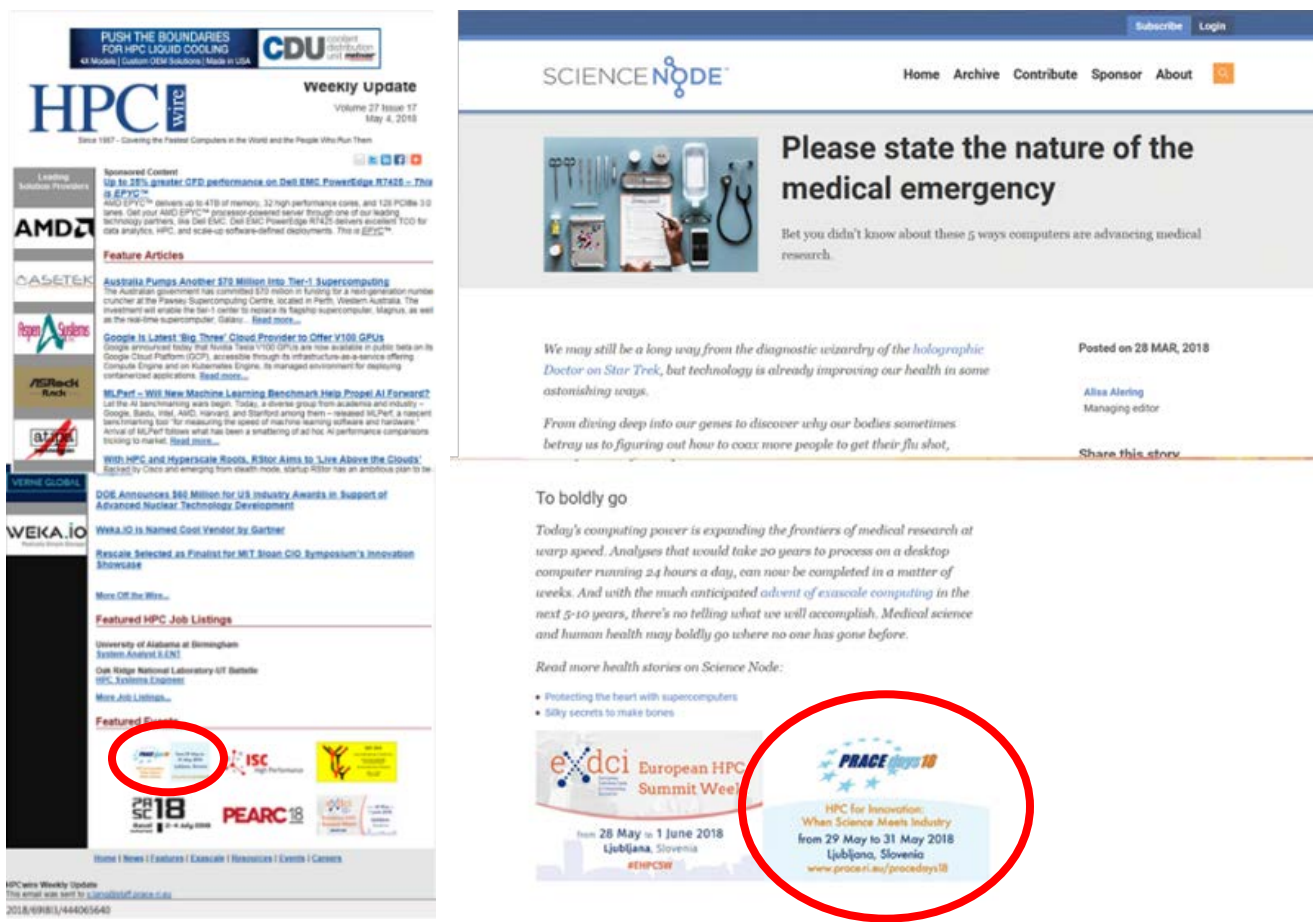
PUSH THE BOUNDARIES FOR HPC LIQUID COOLING
CDU coolant distribution unit

HPC wire

Weekly Update
Volume 27 Issue 17
May 4, 2018

Since 1987 - Covering the Fastest Computers in the World and the People Who Run Them

Leading Solution Providers

AMD

ASETEK

Aspen Systems

ASRock Rack

atipa

Sponsored Content
Up to 25% greater CFD performance on Dell EMC PowerEdge R7425 – This is EPYC™
AMD EPYC™ delivers up to 4TB of memory, 32 high performance cores, and 128 PCIBe 3.0 lanes. Get your AMD EPYC™ processor-powered server through one of our leading technology partners, like Dell EMC. Dell EMC PowerEdge R7425 delivers excellent TCO for data analytics, HPC, and scale-up software-defined deployments. This is EPYC™.

Feature Articles

Australia Pumps Another $70 Million Into Tier-1 Supercomputing
The Australian government has committed $70 million in funding for a next-generation number cruncher at the Pawsey Supercomputing Centre, located in Perth, Western Australia. The investment will enable the tier-1 center to replace its flagship supercomputer, Magnus, as well as the real-time supercomputer, Galaxy... Read more...

Google Is Latest 'Big Three' Cloud Provider to Offer V100 GPUs
Google announced today that Nvidia Tesla V100 GPUs are now available in public beta on its Google Cloud Platform (GCP), accessible through its infrastructure-as-a-service offering Compute Engine and on Kubernetes Engine, its managed environment for deploying containerized applications. Read more...

MLPerf – Will New Machine Learning Benchmark Help Propel AI Forward?
Let the AI benchmarking wars begin. Today, a diverse group from academia and industry – Google, Baidu, Intel, AMD, Harvard, and Stanford among them – released MLPerf, a nascent benchmarking tool "for measuring the speed of machine learning software and hardware." Arrival of MLPerf follows what has been a smattering of ad hoc AI performance comparisons trickling to market. Read more...

With HPC and Hyperscale Roots, RStor Aims to 'Live Above the Clouds'
Backed by Cisco and emerging from stealth mode, startup RStor has an ambitious plan to be

VERNE GLOBAL

WEKA.IO

DOE Announces $60 Million for US Industry Awards in Support of Advanced Nuclear Technology Development

Weka.IO is Named Cool Vendor by Gartner

Rescale Selected as Finalist for MIT Sloan CIO Symposium's Innovation Showcase

More Off the Wire...

Featured HPC Job Listings

University of Alabama at Birmingham
System Analyst II-ENT

Oak Ridge National Laboratory-UT Battelle
HPC Systems Engineer

More Job Listings...

Featured Events

ISC High Performance

PASC18

PEARC18

Home | News | Features | Exascale | Resources | Events | Careers

HPCwire Weekly Update
This email was sent to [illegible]
2018/4/8/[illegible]

Subscribe Login

SCIENCENODE

Home Archive Contribute Sponsor About

Please state the nature of the medical emergency

Bet you didn't know about these 5 ways computers are advancing medical research.

We may still be a long way from the diagnostic wizardry of the holographic Doctor on Star Trek, but technology is already improving our health in some astonishing ways.

From diving deep into our genes to discover why our bodies sometimes betray us to figuring out how to coax more people to get their flu shot,

Posted on 28 MAR, 2018

Alisa Alering
Managing editor

Share this story

To boldly go

Today's computing power is expanding the frontiers of medical research at warp speed. Analyses that would take 20 years to process on a desktop computer running 24 hours a day, can now be completed in a matter of weeks. And with the much anticipated advent of exascale computing in the next 5-10 years, there's no telling what we will accomplish. Medical science and human health may boldly go where no one has gone before.

Read more health stories on Science Node:

• Protecting the heart with supercomputers
• Silky secrets to make bones

exdci European HPC Summit Week
from 28 May to 1 June 2018
Ljubljana, Slovenia
#EHPCSW

PRACE days18
HPC for Innovation: When Science Meets Industry
from 29 May to 31 May 2018
Ljubljana, Slovenia
www.prace-ri.eu/pracedays18